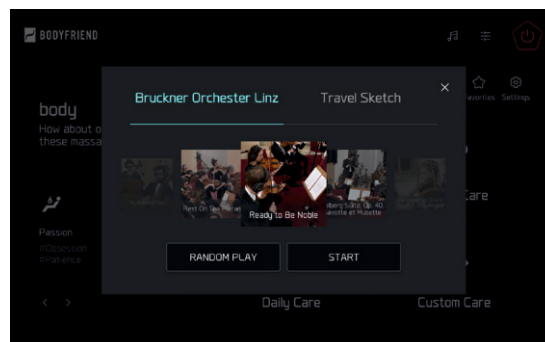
BODYFRIEND

Favorites Settings

body
How about o
these massa

Passion
#Obsession
#Patience

Care

Daily Care
Custom Care

Bruckner Orchester Linz
Travel Sketch

Rest On the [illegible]
Ready to Be Noble
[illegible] Suite Op. 40 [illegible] et Musette

RANDOM PLAY
START